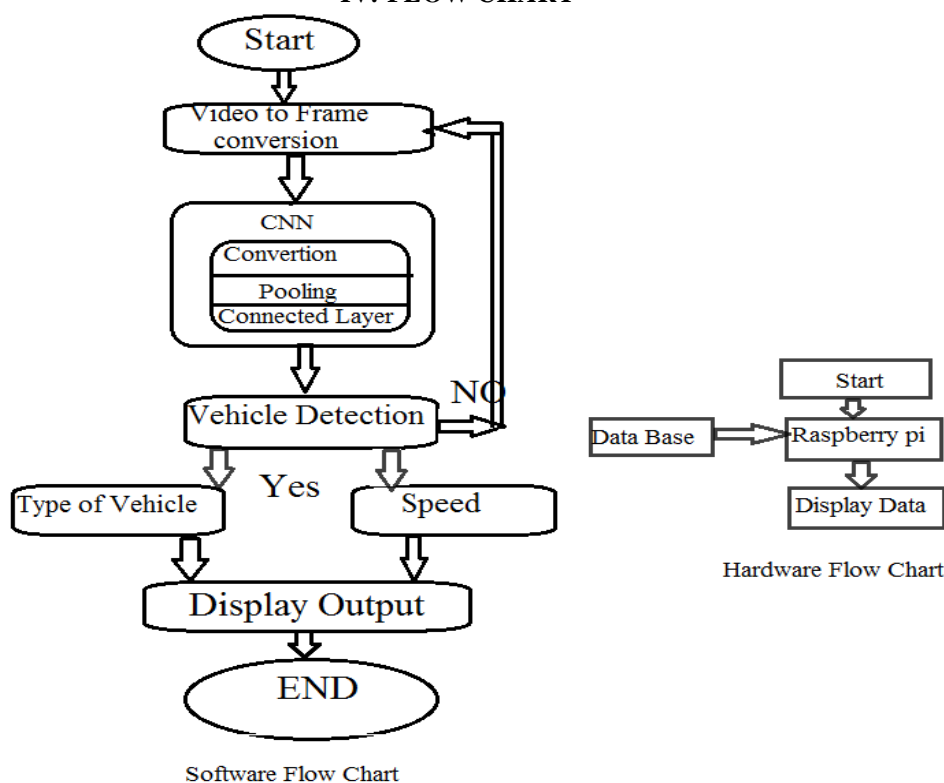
IV. FLOW CHART

Start

Video to Frame conversion

CNN

Convertion

Pooling

Connected Layer

Vehicle Detection

NO

Yes

Type of Vehicle

Speed

Display Output

END

Software Flow Chart

Start

Data Base

Raspberry pi

Display Data

Hardware Flow Chart